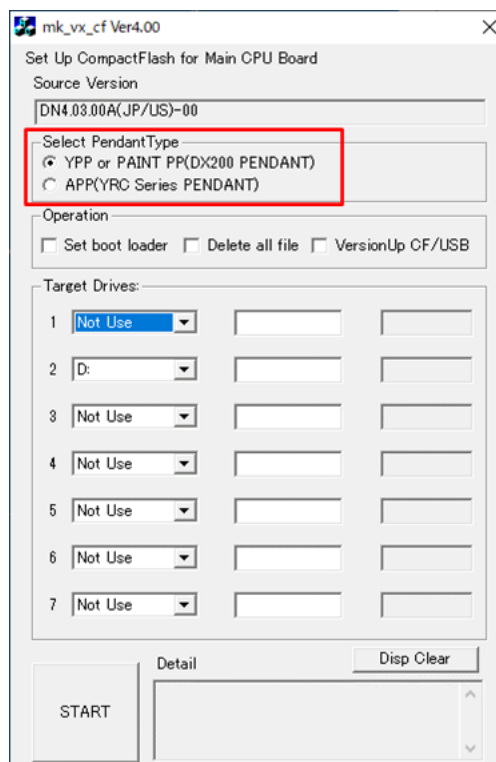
mk_vx_cf Ver4.00

Set Up CompactFlash for Main CPU Board

Source Version

DN4.03.00A(JP/US)-00

Select PendantType

YPP or PAINT PP(DX200 PENDANT)

APP(YRC Series PENDANT)

Operation

Set boot loader
Delete all file
VersionUp CF/USB

Target Drives:

1 Not Use

2 D:

3 Not Use

4 Not Use

5 Not Use

6 Not Use

7 Not Use

Detail

Disp Clear

START